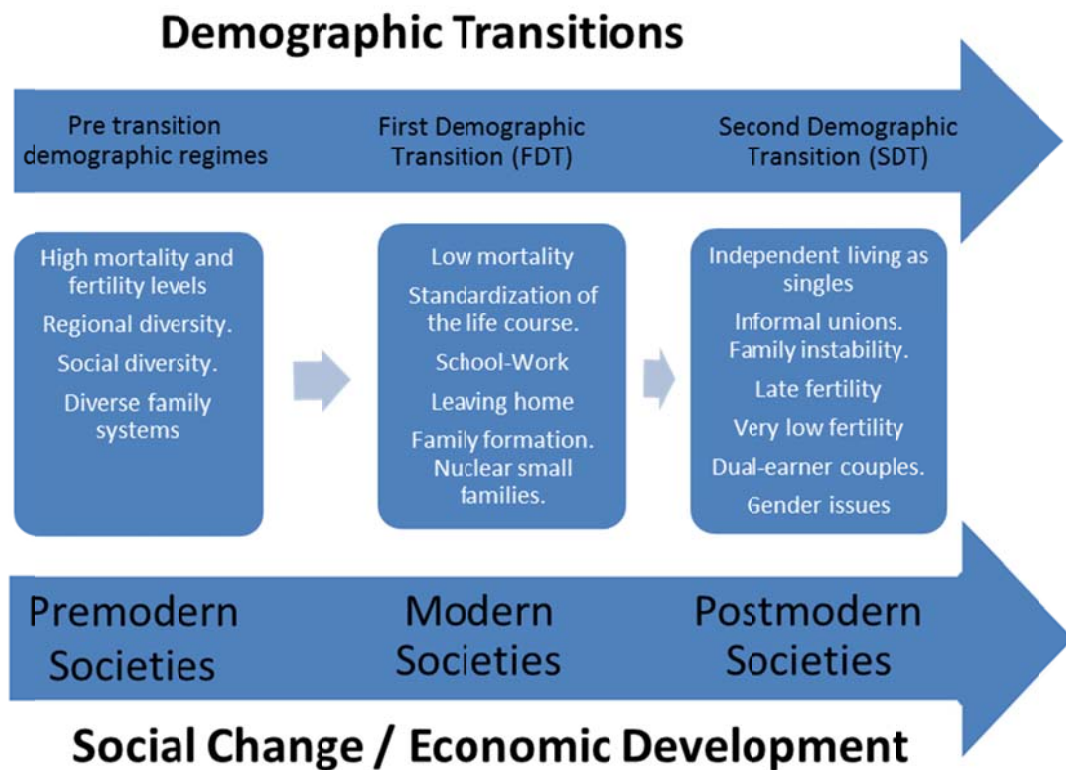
Demographic Transitions

Pre transition demographic regimes

First Demographic Transition (FDT)

Second Demographic Transition (SDT)

High mortality and fertility levels

Regional diversity.

Social diversity.

Diverse family systems

Low mortality

Standardization of the life course.

School-Work

Leaving home

Family formation. Nuclear small families.

Independent living as singles

Informal unions. Family instability.

Late fertility

Very low fertility

Dual-earner couples.

Gender issues

Premodern Societies

Modern Societies

Postmodern Societies

Social Change / Economic Development